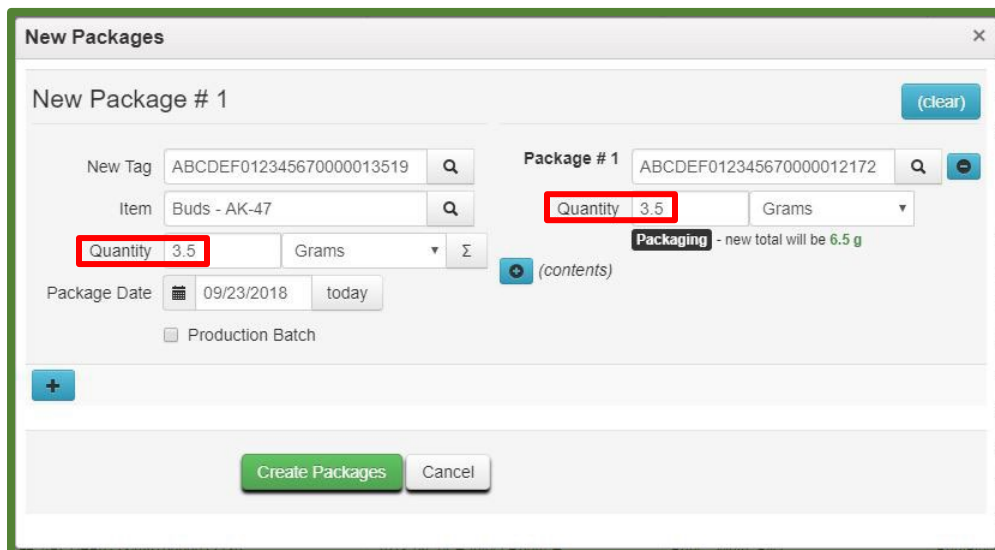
New Packages ×

New Package # 1

(clear)

New Tag ABCDEF012345670000013519

Item Buds - AK-47

Quantity 3.5 Grams Σ

Package Date 09/23/2018 today

Production Batch

Package # 1 ABCDEF012345670000012172

Quantity 3.5 Grams

Packaging - new total will be 6.5 g

(contents)

+

Create Packages Cancel